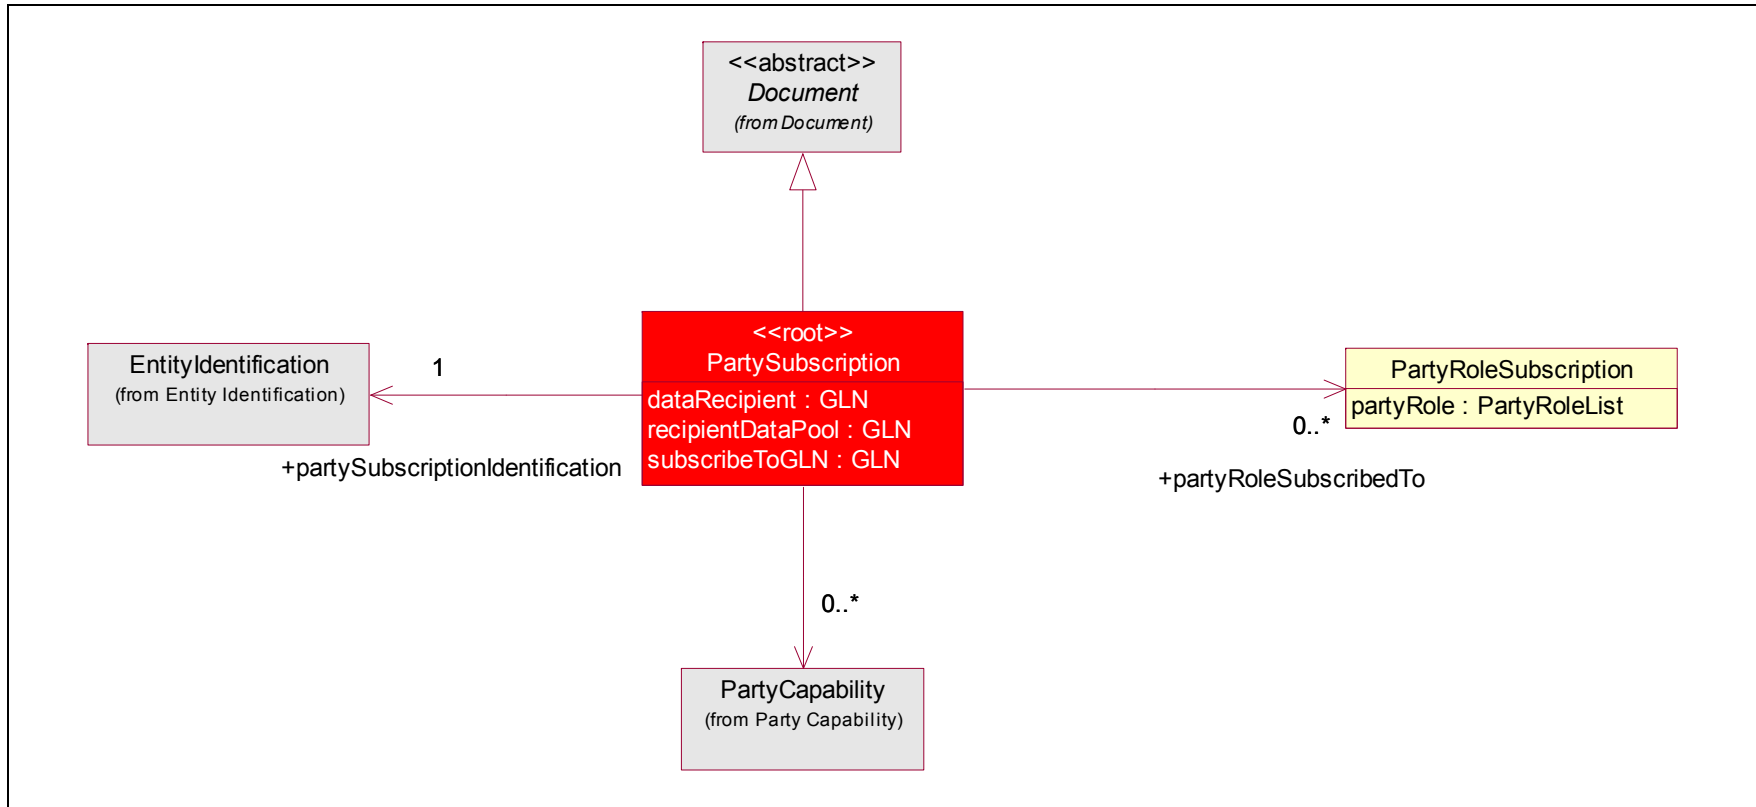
<<abstract>>
Document
(from Document)

EntityIdentification
(from Entity Identification)

1

<<root>>
PartySubscription
dataRecipient : GLN
recipientDataPool : GLN
subscribeToGLN : GLN

PartyRoleSubscription
partyRole : PartyRoleList

0..*

+partySubscriptionIdentification

+partyRoleSubscribedTo

0..*

PartyCapability
(from Party Capability)